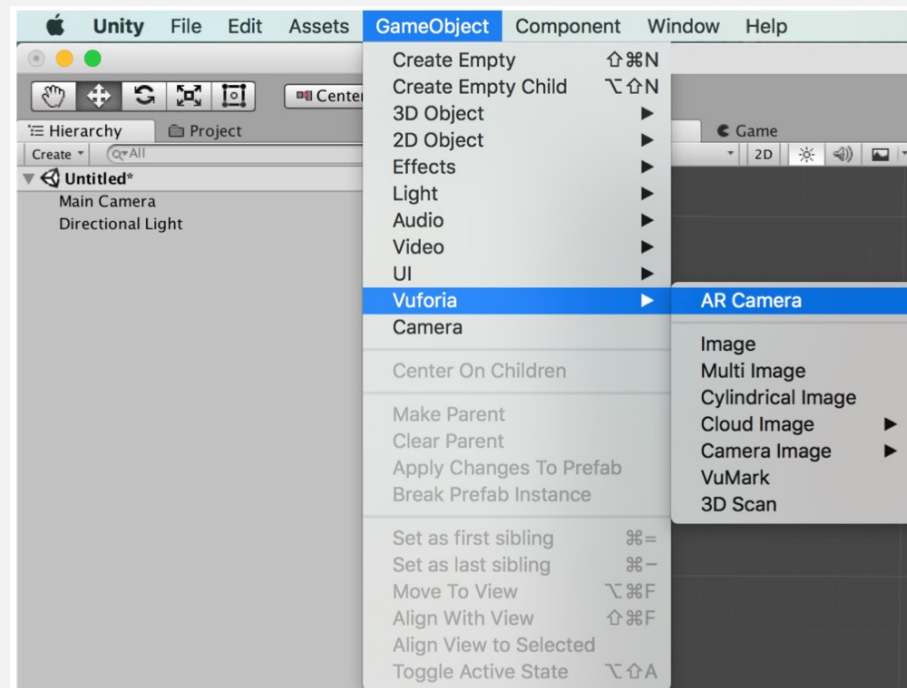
Unity File Edit Assets GameObject Component Window Help

Center

Hierarchy Project

Create ▾ Q▾All

Untitled*

Main Camera

Directional Light

Game

2D

Create Empty ⇧⌘N
Create Empty Child ⌥⇧N
3D Object ▶
2D Object ▶
Effects ▶
Light ▶
Audio ▶
Video ▶
UI ▶
Vuforia ▶
Camera

Center On Children

Make Parent
Clear Parent
Apply Changes To Prefab
Break Prefab Instance

Set as first sibling ⌘=
Set as last sibling ⌘−
Move To View ⌥⌘F
Align With View ⇧⌘F
Align View to Selected
Toggle Active State ⌥⇧A

AR Camera

Image
Multi Image
Cylindrical Image
Cloud Image ▶
Camera Image ▶
VuMark
3D Scan